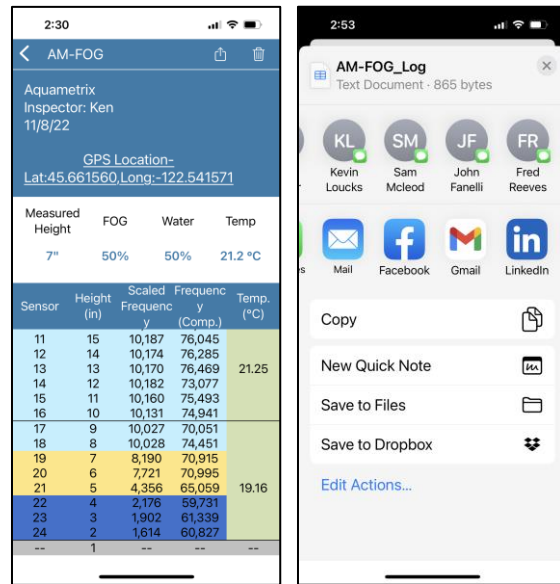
2:30

AM-FOG

Aquametrix
Inspector: Ken
11/8/22

GPS Location-
Lat:45.661560,Long:-122.541571

| Measured Height | FOG | Water | Temp |
|---|---|---|---|
| 7" | 50% | 50% | 21.2 °C |

| Sensor | Height (in) | Scaled Frequency | Frequency (Comp.) | Temp. (°C) |
|---|---|---|---|---|
| 11 | 15 | 10,187 | 76,045 | 21.25 |
| 12 | 14 | 10,174 | 76,285 | |
| 13 | 13 | 10,170 | 76,469 | |
| 14 | 12 | 10,182 | 73,077 | |
| 15 | 11 | 10,160 | 75,493 | |
| 16 | 10 | 10,131 | 74,941 | |
| 17 | 9 | 10,027 | 70,051 | 19.16 |
| 18 | 8 | 10,028 | 74,451 | |
| 19 | 7 | 8,190 | 70,915 | |
| 20 | 6 | 7,721 | 70,995 | |
| 21 | 5 | 4,356 | 65,059 | |
| 22 | 4 | 2,176 | 59,731 | |
| 23 | 3 | 1,902 | 61,339 | |
| 24 | 2 | 1,614 | 60,827 | |
| -- | 1 | -- | -- | -- |

2:53

AM-FOG_Log
Text Document · 865 bytes

KL Kevin Loucks
SM Sam Mcleod
JF John Fanelli
FR Fred Reeves

es
Mail
Facebook
Gmail
LinkedIn

Copy
New Quick Note
Save to Files
Save to Dropbox
Edit Actions...